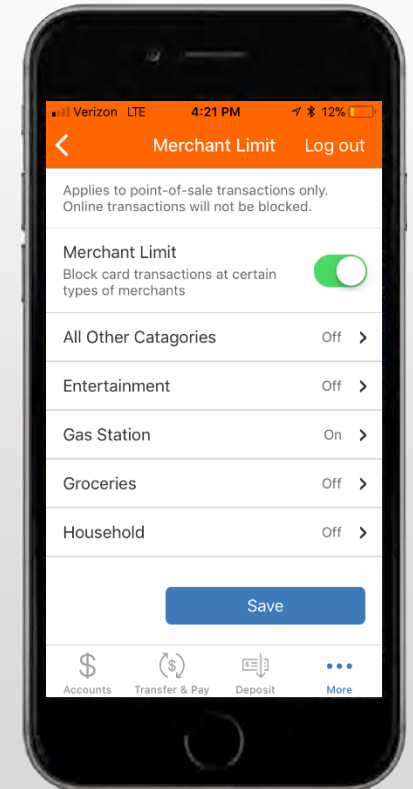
Verizon LTE 4:21 PM 12%

Merchant Limit Log out

Applies to point-of-sale transactions only. Online transactions will not be blocked.

Merchant Limit
Block card transactions at certain types of merchants

All Other Catagories Off

Entertainment Off

Gas Station On

Groceries Off

Household Off

Save

Accounts Transfer & Pay Deposit More